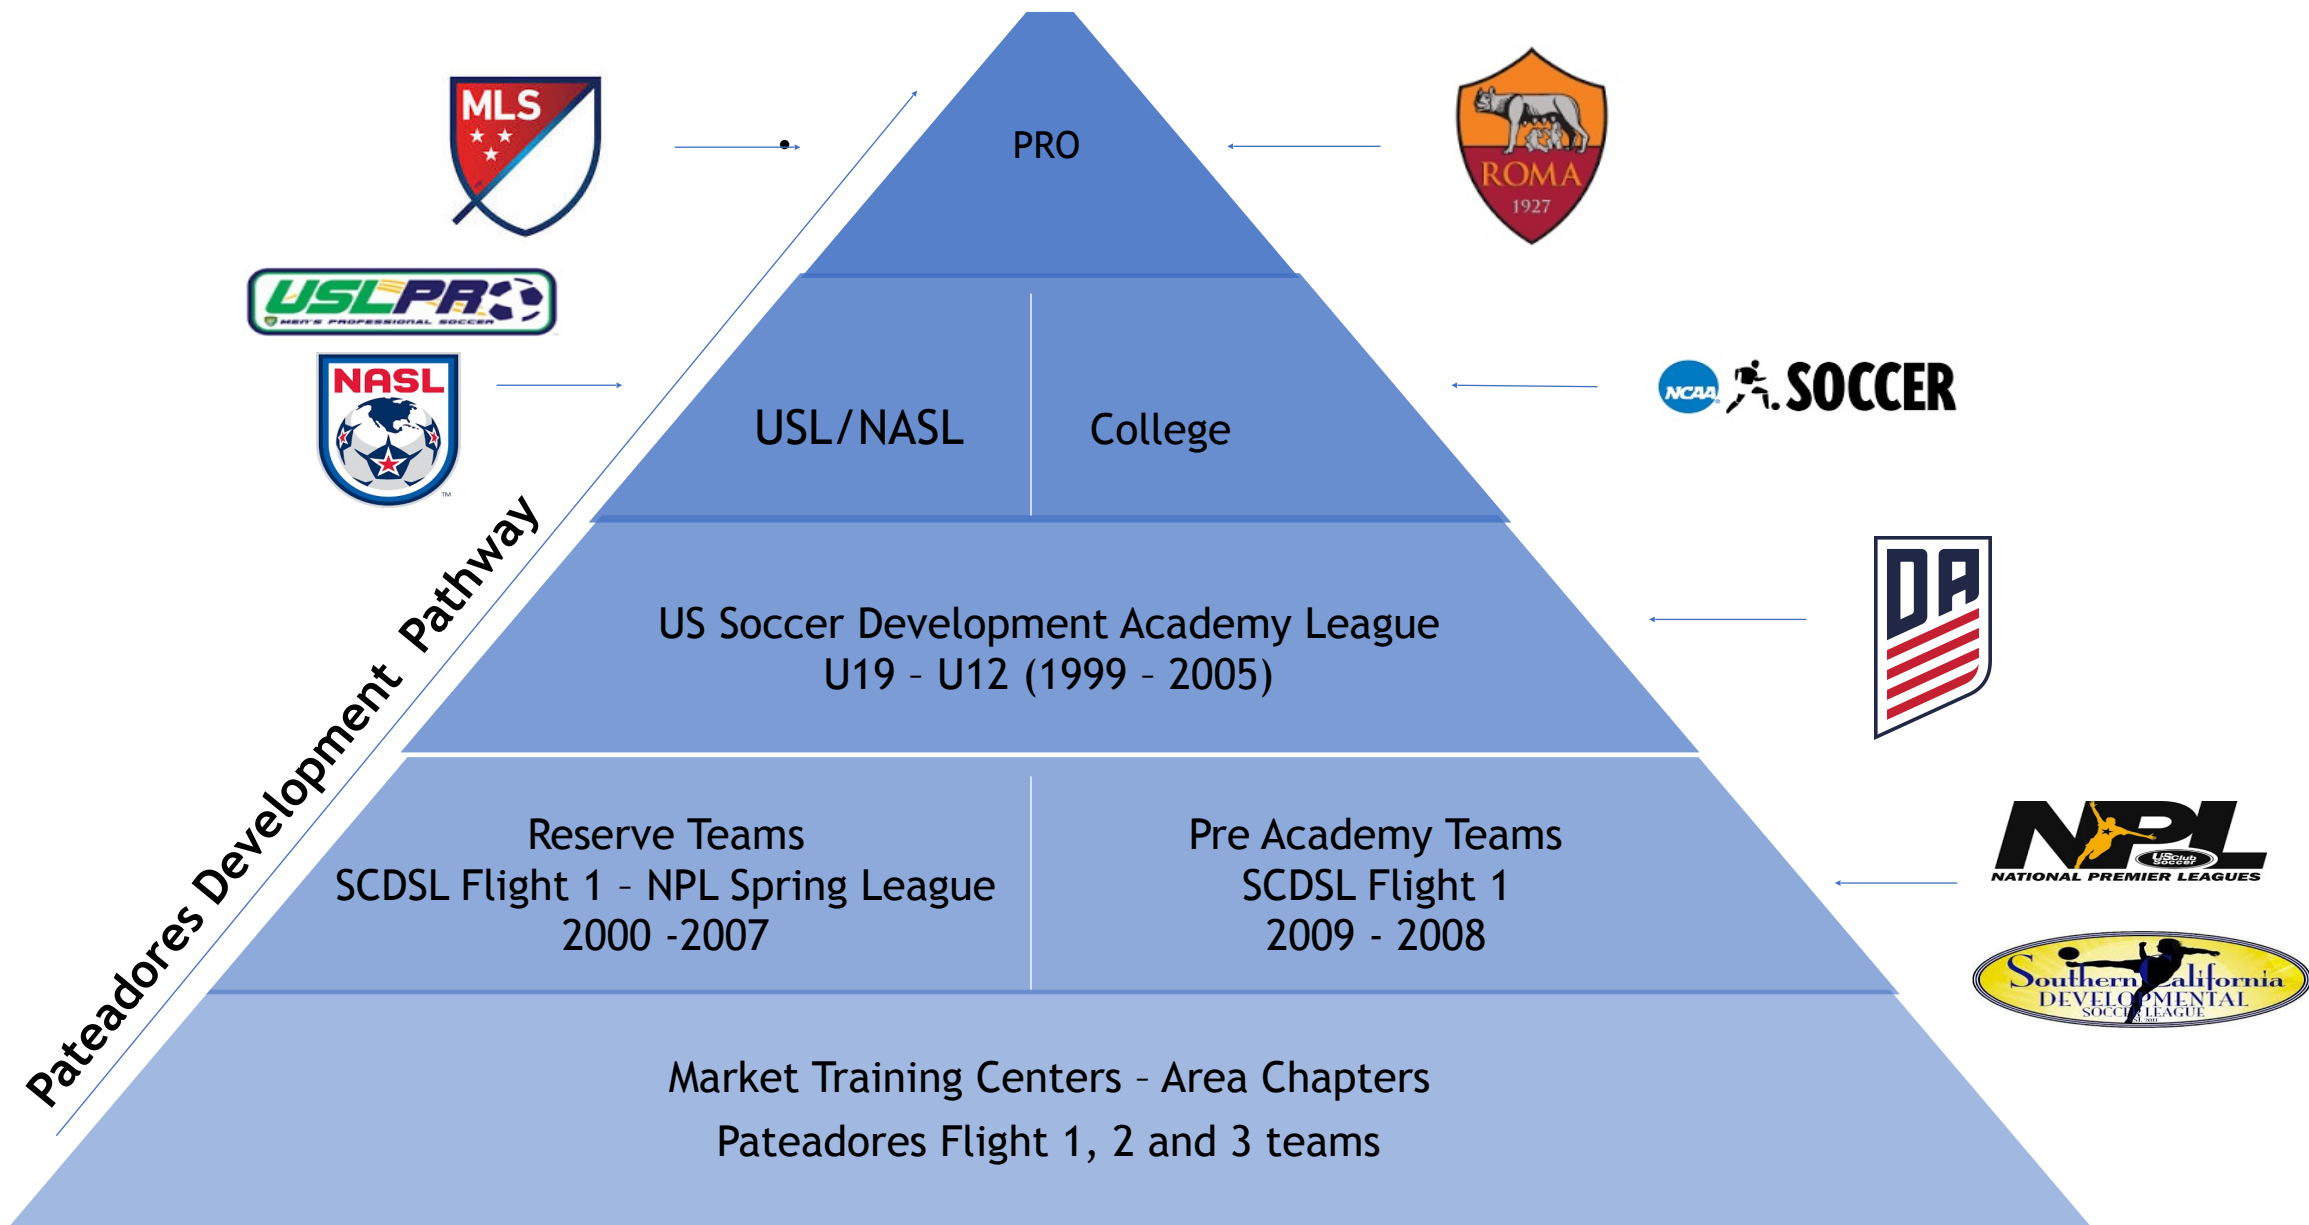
MLS

USLPRO
MEN'S PROFESSIONAL SOCCER

NASL

Pateadores Development Pathway

PRO

ROMA
1927

USL/NASL

College

NCAA SOCCER

US Soccer Development Academy League
U19 – U12 (1999 – 2005)

DA

Reserve Teams
SCDSL Flight 1 – NPL Spring League
2000 -2007

Pre Academy Teams
SCDSL Flight 1
2009 - 2008

NPL
USclub Soccer
NATIONAL PREMIER LEAGUES

Southern California
DEVELOPMENTAL
SOCCER LEAGUE

Market Training Centers – Area Chapters
Pateadores Flight 1, 2 and 3 teams